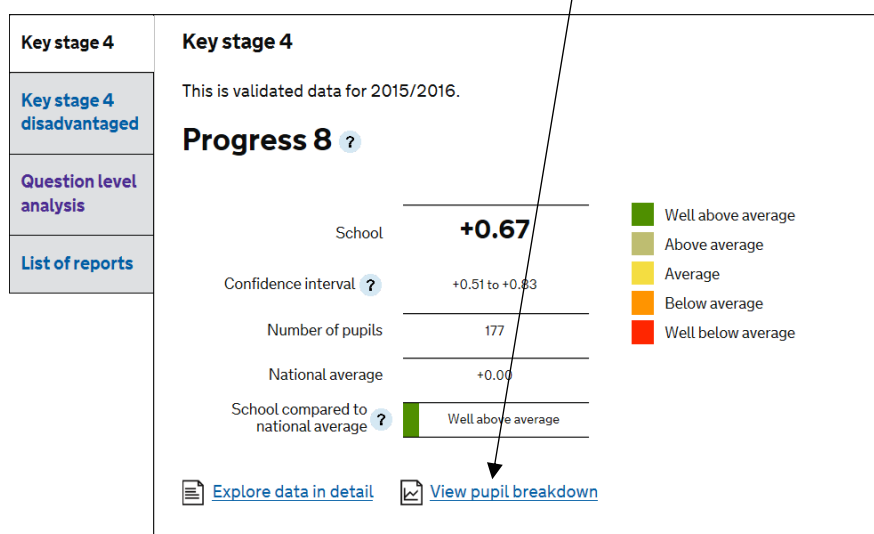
Key stage 4

Key stage 4 disadvantaged

Question level analysis

List of reports

Key stage 4

This is validated data for 2015/2016.

Progress 8 ?

| | |
|---|---|
| School | +0.67 |
| Confidence interval ? | +0.51 to +0.83 |
| Number of pupils | 177 |
| National average | +0.00 |
| School compared to national average ? | Well above average |

Well above average
Above average
Average
Below average
Well below average

Explore data in detail

View pupil breakdown